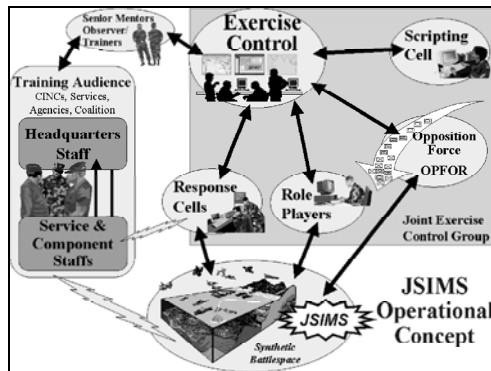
Senior Mentors Observer/ Trainers

Exercise Control

Scripting Cell

Training Audience
CINCs, Services, Agencies, Coalition

Headquarters Staff

Service & Component Staffs

Response Cells

Role Players

Opposition Force
OPFOR

Joint Exercise Control Group

JSIMS

Synthetic Battlespace

JSIMS Operational Concept